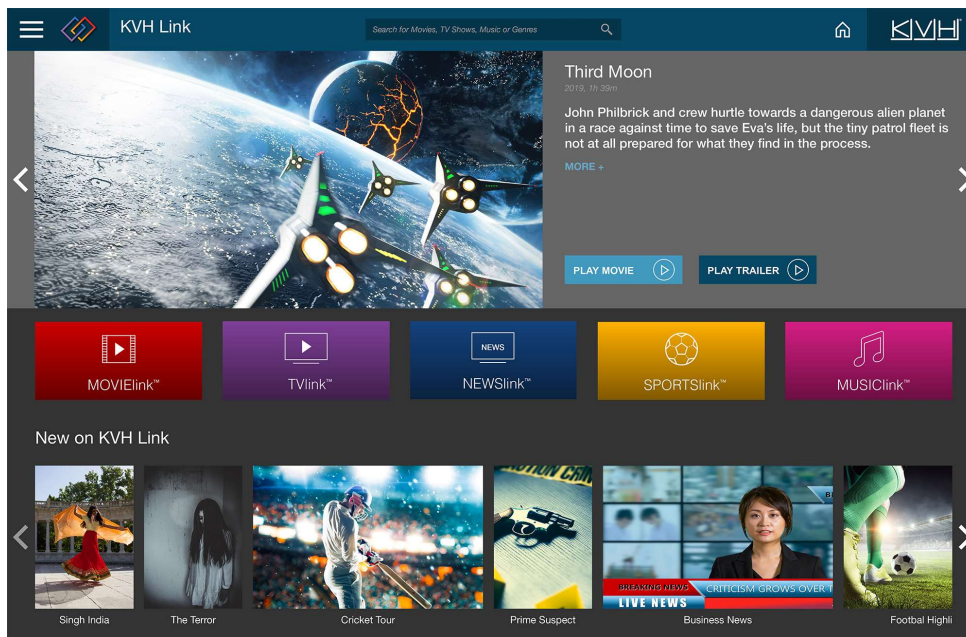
KVH Link

Search for Movies, TV Shows, Music or Genres

KVH®

Third Moon

2019, 1h 39m

John Philbrick and crew hurtle towards a dangerous alien planet in a race against time to save Eva's life, but the tiny patrol fleet is not at all prepared for what they find in the process.

MORE +

PLAY MOVIE

PLAY TRAILER

MOVIElink™

TVlink™

NEWS

NEWSlink™

SPORTSlink™

MUSIClink™

New on KVH Link

Singh India

The Terror

Cricket Tour

Prime Suspect

BREAKING NEWS CRITICISM GROWS OVER T

LIVE NEWS

Business News

Footbal Highli